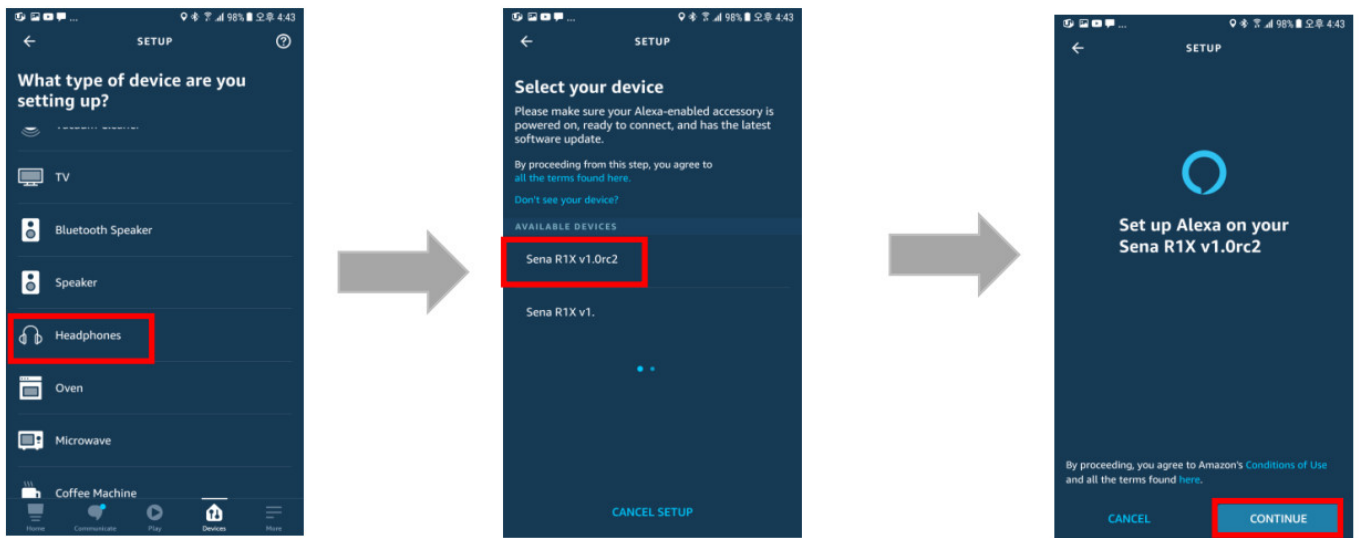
98% 오후 4:43

SETUP

What type of device are you setting up?

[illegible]

TV

Bluetooth Speaker

Speaker

Headphones

Oven

Microwave

Coffee Machine

Home Communicate Play Devices More

98% 오후 4:43

SETUP

Select your device

Please make sure your Alexa-enabled accessory is powered on, ready to connect, and has the latest software update.

By proceeding from this step, you agree to all the terms found here.

Don't see your device?

AVAILABLE DEVICES

Sena R1X v1.0rc2

Sena R1X v1.

CANCEL SETUP

98% 오후 4:43

SETUP

Set up Alexa on your Sena R1X v1.0rc2

By proceeding, you agree to Amazon's Conditions of Use and all the terms found here.

CANCEL

CONTINUE